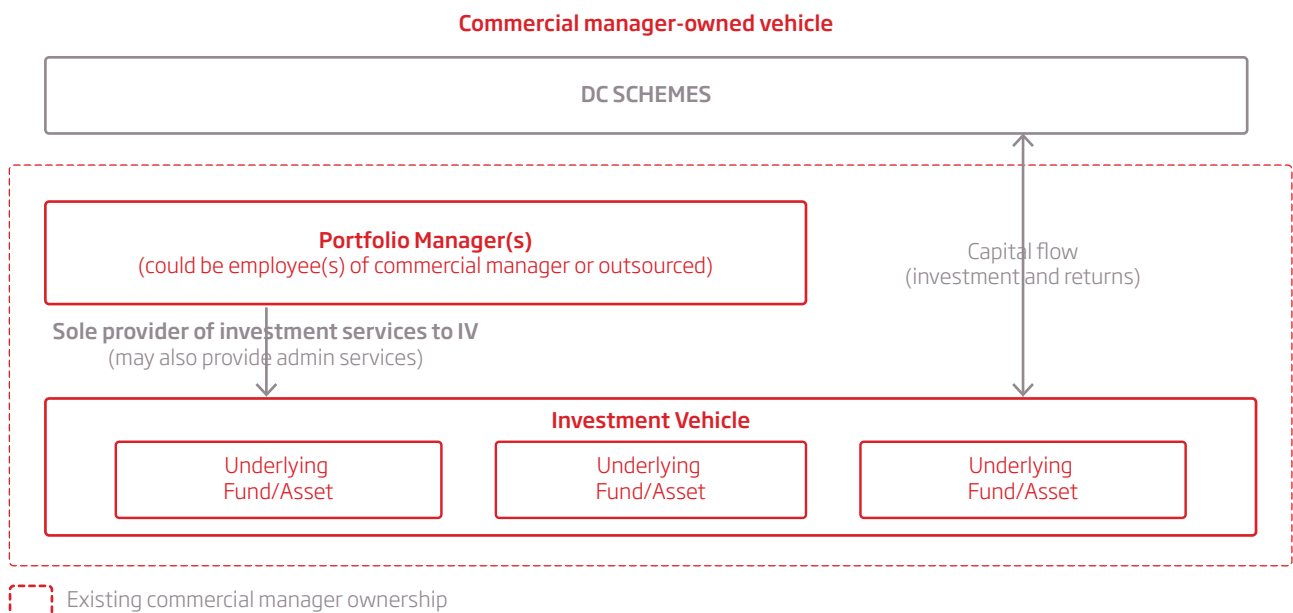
Commercial manager-owned vehicle

DC SCHEMES

Portfolio Manager(s)
(could be employee(s) of commercial manager or outsourced)

Capital flow
(investment and returns)

Sole provider of investment services to IV
(may also provide admin services)

Investment Vehicle

Underlying Fund/Asset

Underlying Fund/Asset

Underlying Fund/Asset

Existing commercial manager ownership